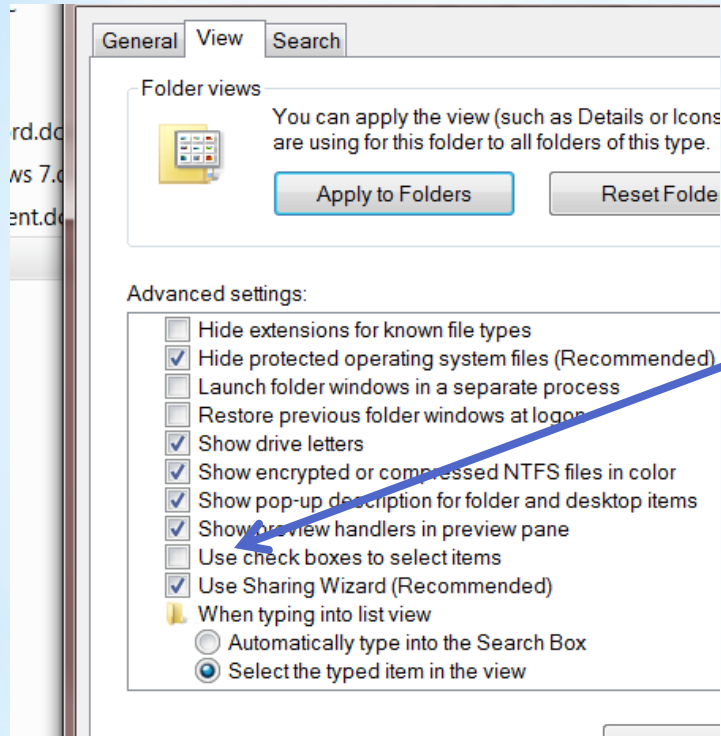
rd.do
ws 7.d
ent.do

General View Search

Folder views

You can apply the view (such as Details or Icons are using for this folder to all folders of this type.

Apply to Folders

Reset Folde

Advanced settings:

Hide extensions for known file types
Hide protected operating system files (Recommended)
Launch folder windows in a separate process
Restore previous folder windows at logon
Show drive letters
Show encrypted or compressed NTFS files in color
Show pop-up description for folder and desktop items
Show preview handlers in preview pane
Use check boxes to select items
Use Sharing Wizard (Recommended)
When typing into list view
Automatically type into the Search Box
Select the typed item in the view